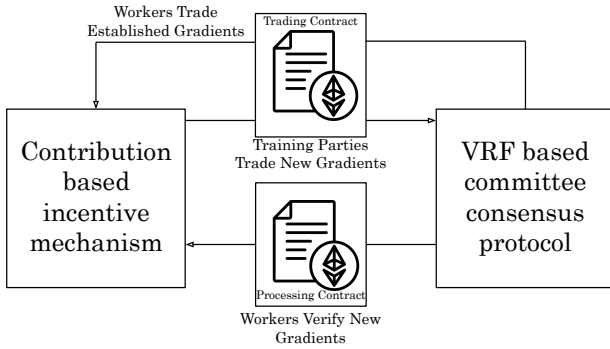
Workers Trade Established Gradients

Trading Contract

Contribution based incentive mechanism

Training Parties Trade New Gradients

VRF based committee consensus protocol

Processing Contract

Workers Verify New Gradients